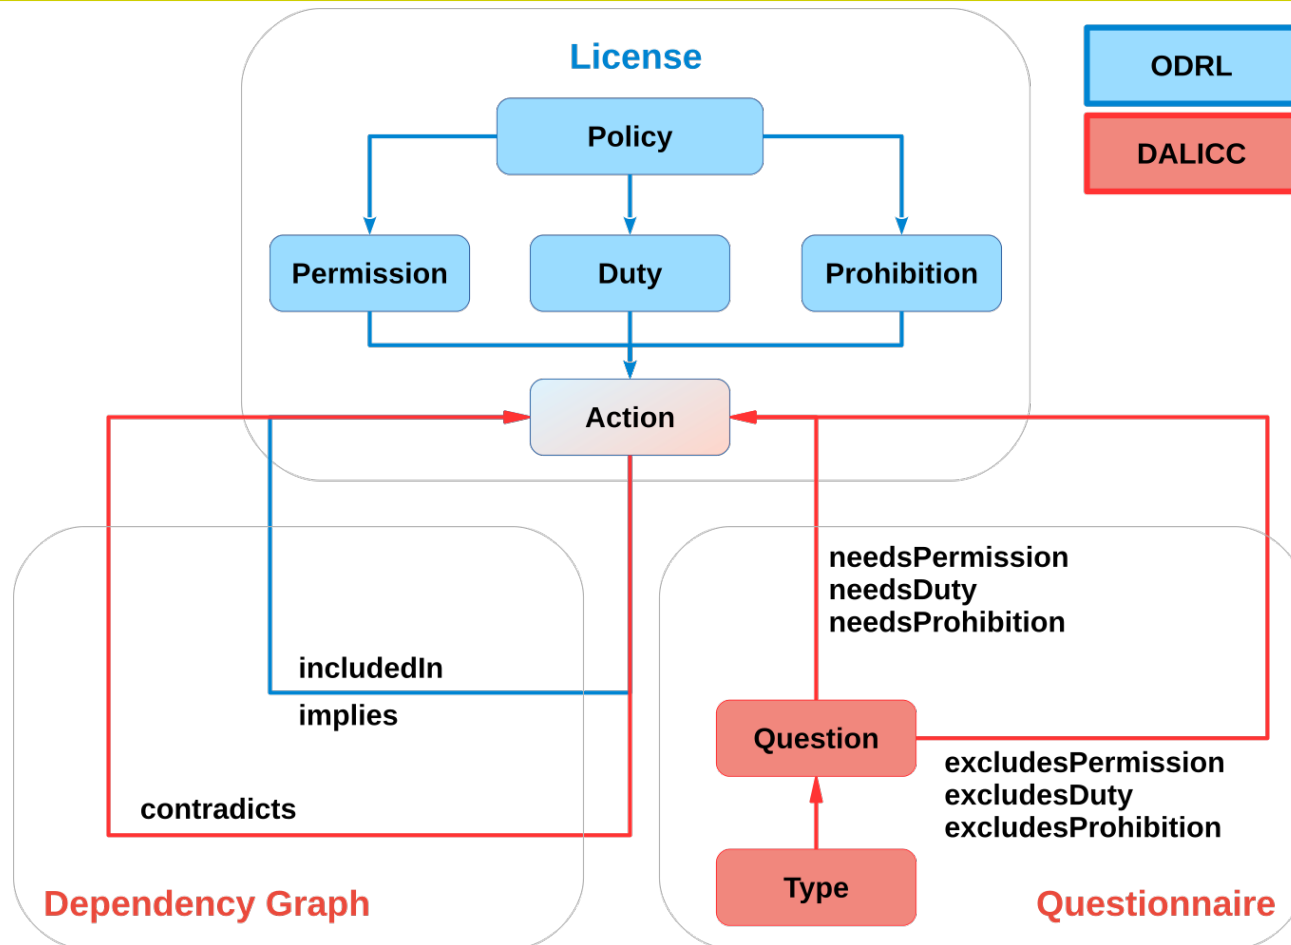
License

ODRL

DALICC

Policy

Permission

Duty

Prohibition

Action

needsPermission
needsDuty
needsProhibition

includedIn

implies

Question

excludesPermission
excludesDuty
excludesProhibition

contradicts

Type

Dependency Graph

Questionnaire